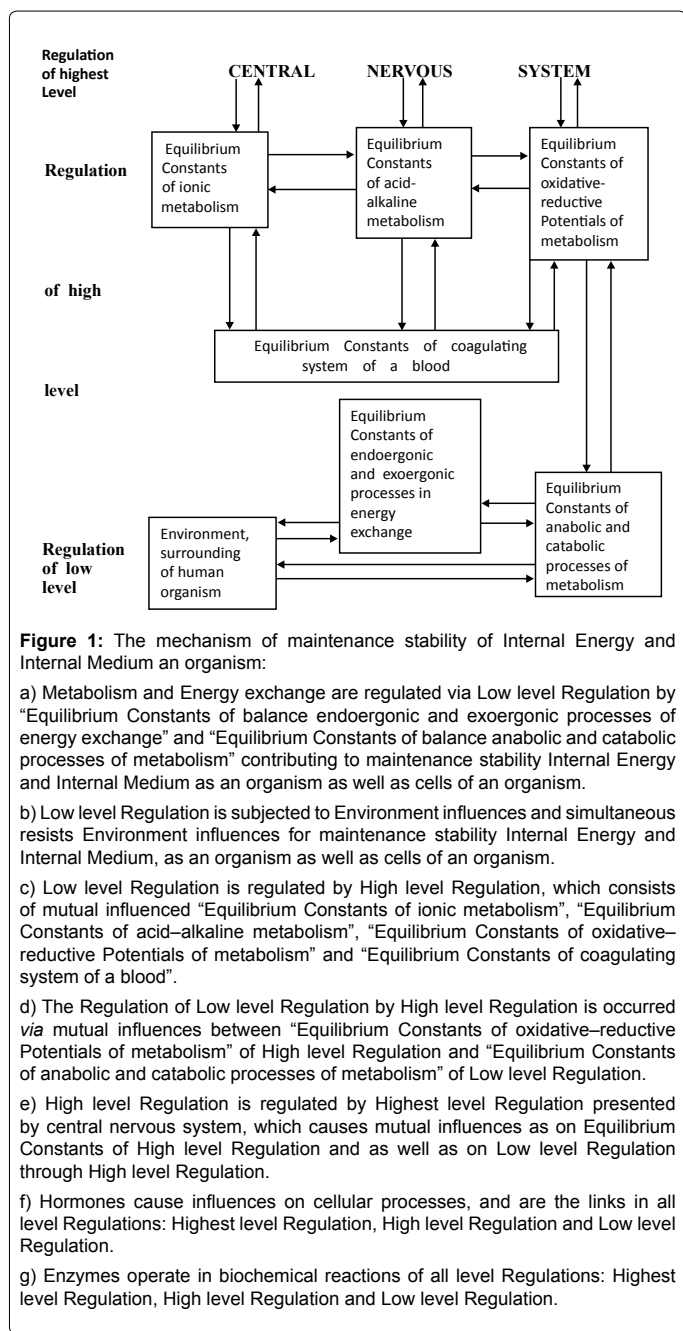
Regulation of highest Level

CENTRAL NERVOUS SYSTEM

Regulation

Equilibrium Constants of ionic metabolism

Equilibrium Constants of acid-alkaline metabolism

Equilibrium Constants of oxidative-reductive Potentials of metabolism

of high

Equilibrium Constants of coagulating system of a blood

level

Equilibrium Constants of endoergonic and exoergonic processes in energy exchange

Equilibrium Constants of anabolic and catabolic processes of metabolism

Regulation of low level

Environment, surrounding of human organism

**Figure 1:** The mechanism of maintenance stability of Internal Energy and Internal Medium an organism:

a) Metabolism and Energy exchange are regulated via Low level Regulation by "Equilibrium Constants of balance endoergonic and exoergonic processes of energy exchange" and "Equilibrium Constants of balance anabolic and catabolic processes of metabolism" contributing to maintenance stability Internal Energy and Internal Medium as an organism as well as cells of an organism.

b) Low level Regulation is subjected to Environment influences and simultaneous resists Environment influences for maintenance stability Internal Energy and Internal Medium, as an organism as well as cells of an organism.

c) Low level Regulation is regulated by High level Regulation, which consists of mutual influenced "Equilibrium Constants of ionic metabolism", "Equilibrium Constants of acid–alkaline metabolism", "Equilibrium Constants of oxidative–reductive Potentials of metabolism" and "Equilibrium Constants of coagulating system of a blood".

d) The Regulation of Low level Regulation by High level Regulation is occurred *via* mutual influences between "Equilibrium Constants of oxidative–reductive Potentials of metabolism" of High level Regulation and "Equilibrium Constants of anabolic and catabolic processes of metabolism" of Low level Regulation.

e) High level Regulation is regulated by Highest level Regulation presented by central nervous system, which causes mutual influences as on Equilibrium Constants of High level Regulation and as well as on Low level Regulation through High level Regulation.

f) Hormones cause influences on cellular processes, and are the links in all level Regulations: Highest level Regulation, High level Regulation and Low level Regulation.

g) Enzymes operate in biochemical reactions of all level Regulations: Highest level Regulation, High level Regulation and Low level Regulation.